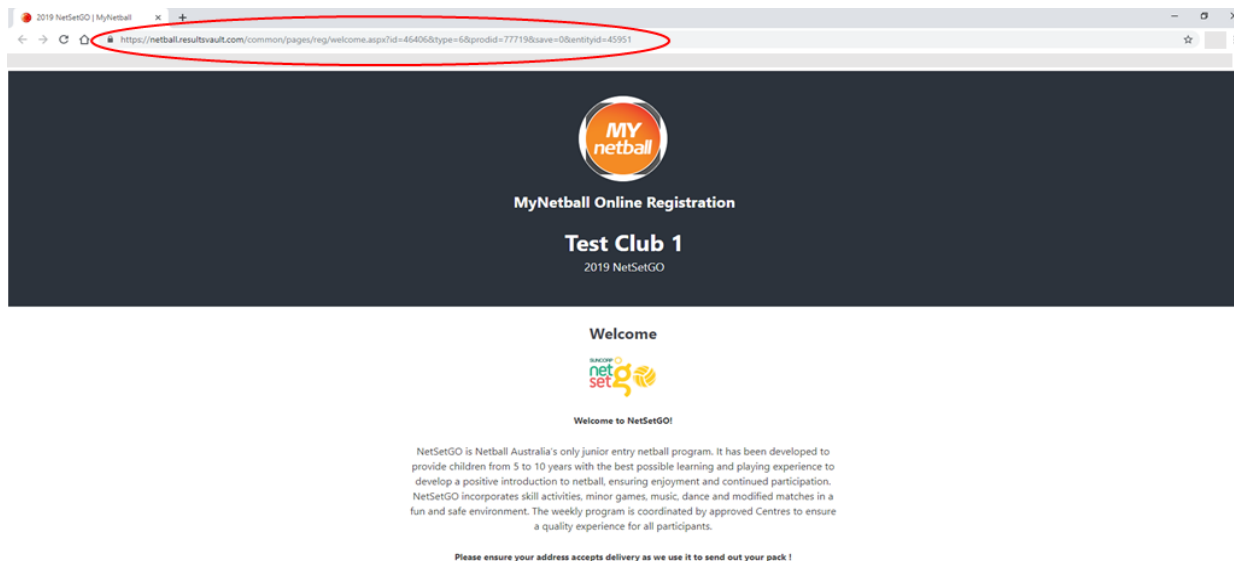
2019 NetSetGO | MyNetball ×

https://netball.resultsvault.com/common/pages/reg/welcome.aspx?id=46406&type=6&prodid=77719&save=0&entityid=45951

MY netball

MyNetball Online Registration

Test Club 1

2019 NetSetGO

Welcome

SUNCORP net set go

Welcome to NetSetGO!

NetSetGO is Netball Australia's only junior entry netball program. It has been developed to provide children from 5 to 10 years with the best possible learning and playing experience to develop a positive introduction to netball, ensuring enjoyment and continued participation. NetSetGO incorporates skill activities, minor games, music, dance and modified matches in a fun and safe environment. The weekly program is coordinated by approved Centres to ensure a quality experience for all participants.

Please ensure your address accepts delivery as we use it to send out your pack !